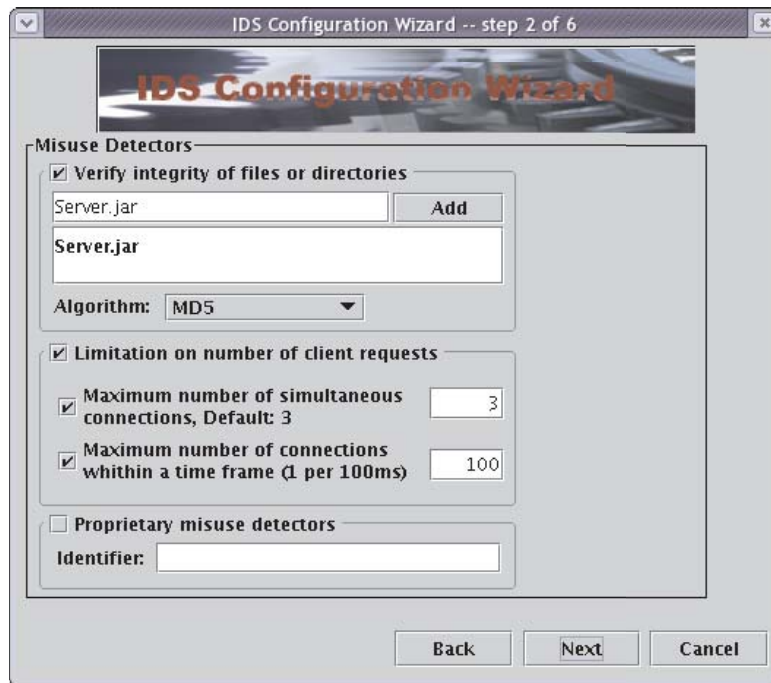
IDS Configuration Wizard -- step 2 of 6

IDS Configuration Wizard

Misuse Detectors

Verify integrity of files or directories

Server.jar

Add

Server.jar

Algorithm: MD5

Limitation on number of client requests

Maximum number of simultaneous connections, Default: 3

3

Maximum number of connections whithin a time frame (1 per 100ms)

100

Proprietary misuse detectors

Identifier:

Back

Next

Cancel